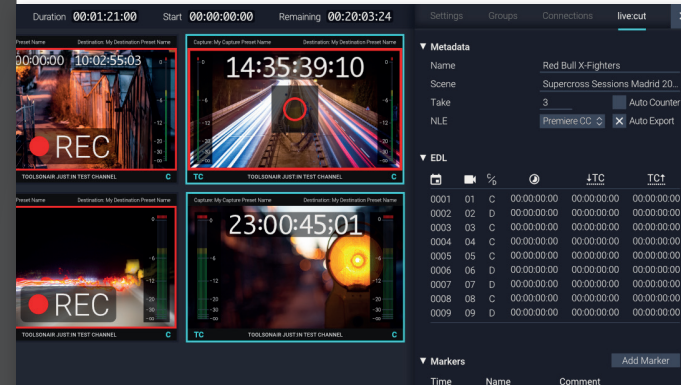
Duration 00:01:21:00 Start 00:00:00:00 Remaining 00:20:03:24

Settings Groups Connections live:cut

Preset Name Destination: My Destination Preset Name
00:00:00 10:02:55:03
REC
TOOLSONAIR JUST:IN TEST CHANNEL C

Capture: My Capture Preset Name Destination: My Destination Preset Name
14:35:39:10
0 -6 -12 -20 -30 -40
TC TOOLSONAIR JUST:IN TEST CHANNEL C

Preset Name Destination: My Destination Preset Name
REC
0 -6 -12 -20 -30 -40
TOOLSONAIR JUST:IN TEST CHANNEL C

Capture: My Capture Preset Name Destination: My Destination Preset Name
23:00:45;01
0 -6 -12 -20 -30 -40
TC TOOLSONAIR JUST:IN TEST CHANNEL C

▼ Metadata
Name Red Bull X-Fighters
Scene Supercross Sessions Madrid 20...
Take 3 Auto Counter
NLE Premiere CC Auto Export

▼ EDL

| | | % | | ↓TC | TC↑ |
|---|---|---|---|---|---|
| 0001 | 01 | C | 00:00:00:00 | 00:00:00:00 | 00:00:00:00 |
| 0002 | 02 | D | 00:00:00:00 | 00:00:00:00 | 00:00:00:00 |
| 0003 | 03 | C | 00:00:00:00 | 00:00:00:00 | 00:00:00:00 |
| 0004 | 04 | C | 00:00:00:00 | 00:00:00:00 | 00:00:00:00 |
| 0005 | 05 | C | 00:00:00:00 | 00:00:00:00 | 00:00:00:00 |
| 0006 | 06 | D | 00:00:00:00 | 00:00:00:00 | 00:00:00:00 |
| 0007 | 07 | D | 00:00:00:00 | 00:00:00:00 | 00:00:00:00 |
| 0008 | 08 | C | 00:00:00:00 | 00:00:00:00 | 00:00:00:00 |
| 0009 | 09 | D | 00:00:00:00 | 00:00:00:00 | 00:00:00:00 |

▼ Markers Add Marker
Time Name Comment